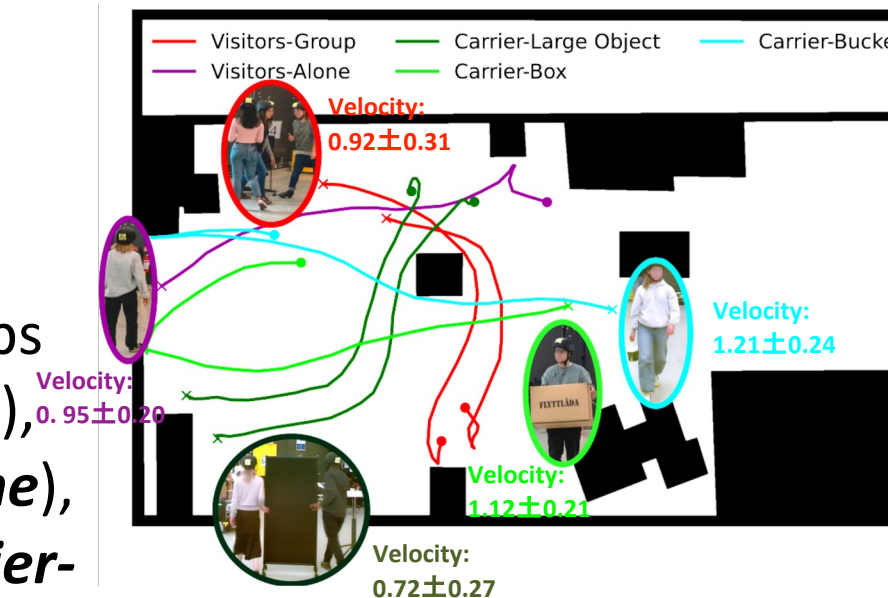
Visitors-Group
Visitors-Alone
Carrier-Large Object
Carrier-Box
Carrier-Bucke

Velocity:
0.92±0.31

Velocity:
0. 95±0.20

Velocity:
1.21±0.24

Velocity:
1.12±0.21

Velocity:
0.72±0.27

FLYTTLÅDA

os
),
ne),
ier-